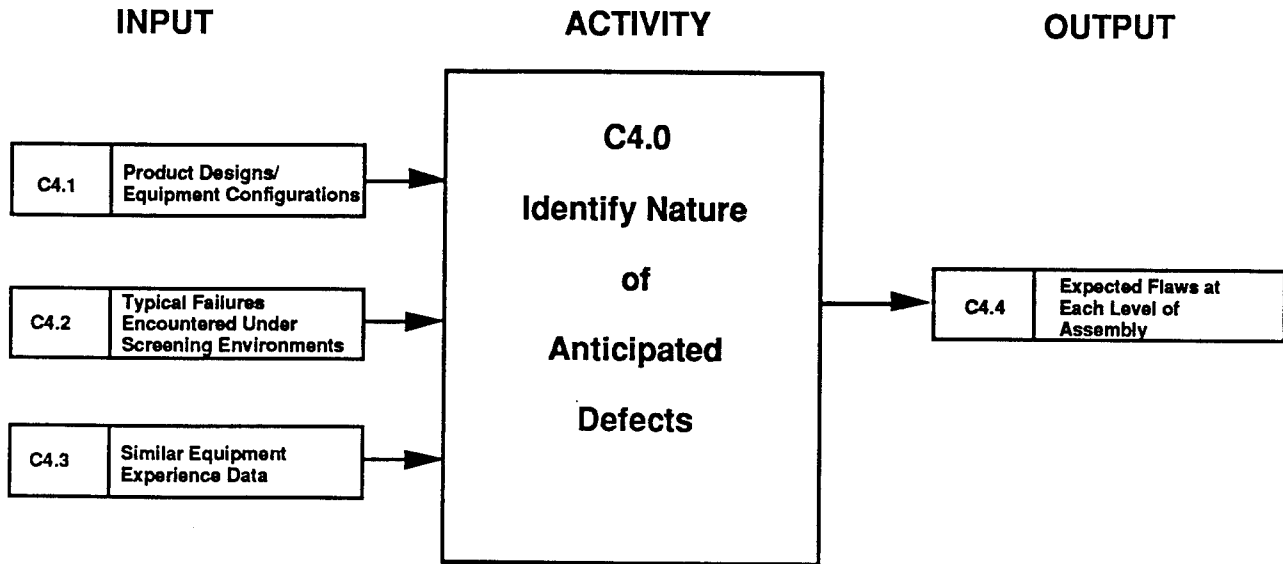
INPUT

ACTIVITY

OUTPUT

C4.1 Product Designs/ Equipment Configurations

C4.2 Typical Failures Encountered Under Screening Environments

C4.3 Similar Equipment Experience Data

C4.0

Identify Nature of Anticipated Defects

C4.4 Expected Flaws at Each Level of Assembly